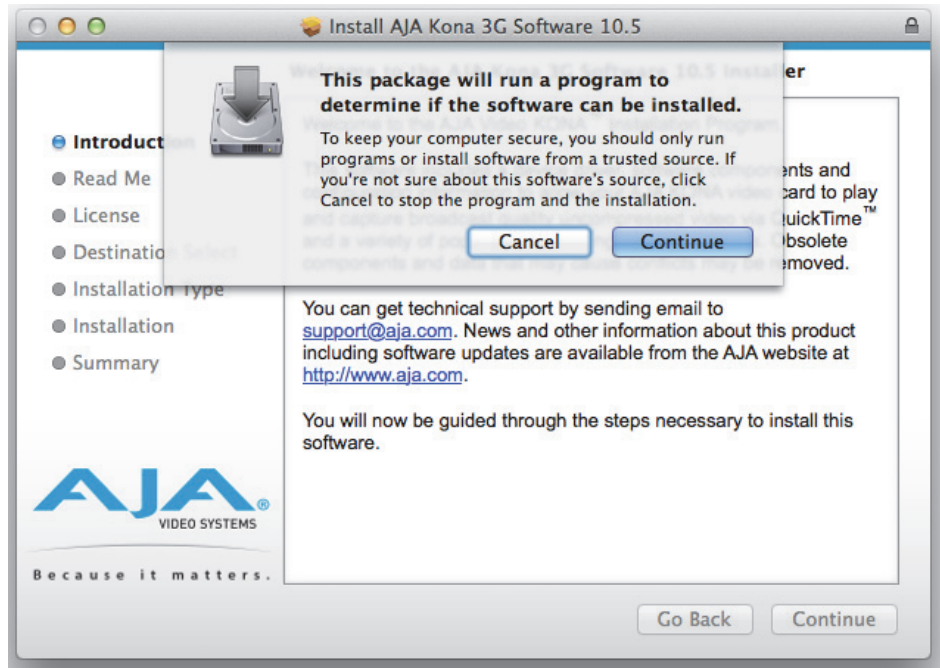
Install AJA Kona 3G Software 10.5

This package will run a program to determine if the software can be installed.

To keep your computer secure, you should only run programs or install software from a trusted source. If you're not sure about this software's source, click Cancel to stop the program and the installation.

Cancel Continue

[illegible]ller

Introduct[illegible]
Read Me
License
Destinatio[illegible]
Installation Type
Installation
Summary

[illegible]onents and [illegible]card to play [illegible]uickTime™ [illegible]Obsolete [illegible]emoved.

You can get technical support by sending email to support@aja.com. News and other information about this product including software updates are available from the AJA website at http://www.aja.com.

You will now be guided through the steps necessary to install this software.

AJA® VIDEO SYSTEMS

Because it matters.

Go Back Continue